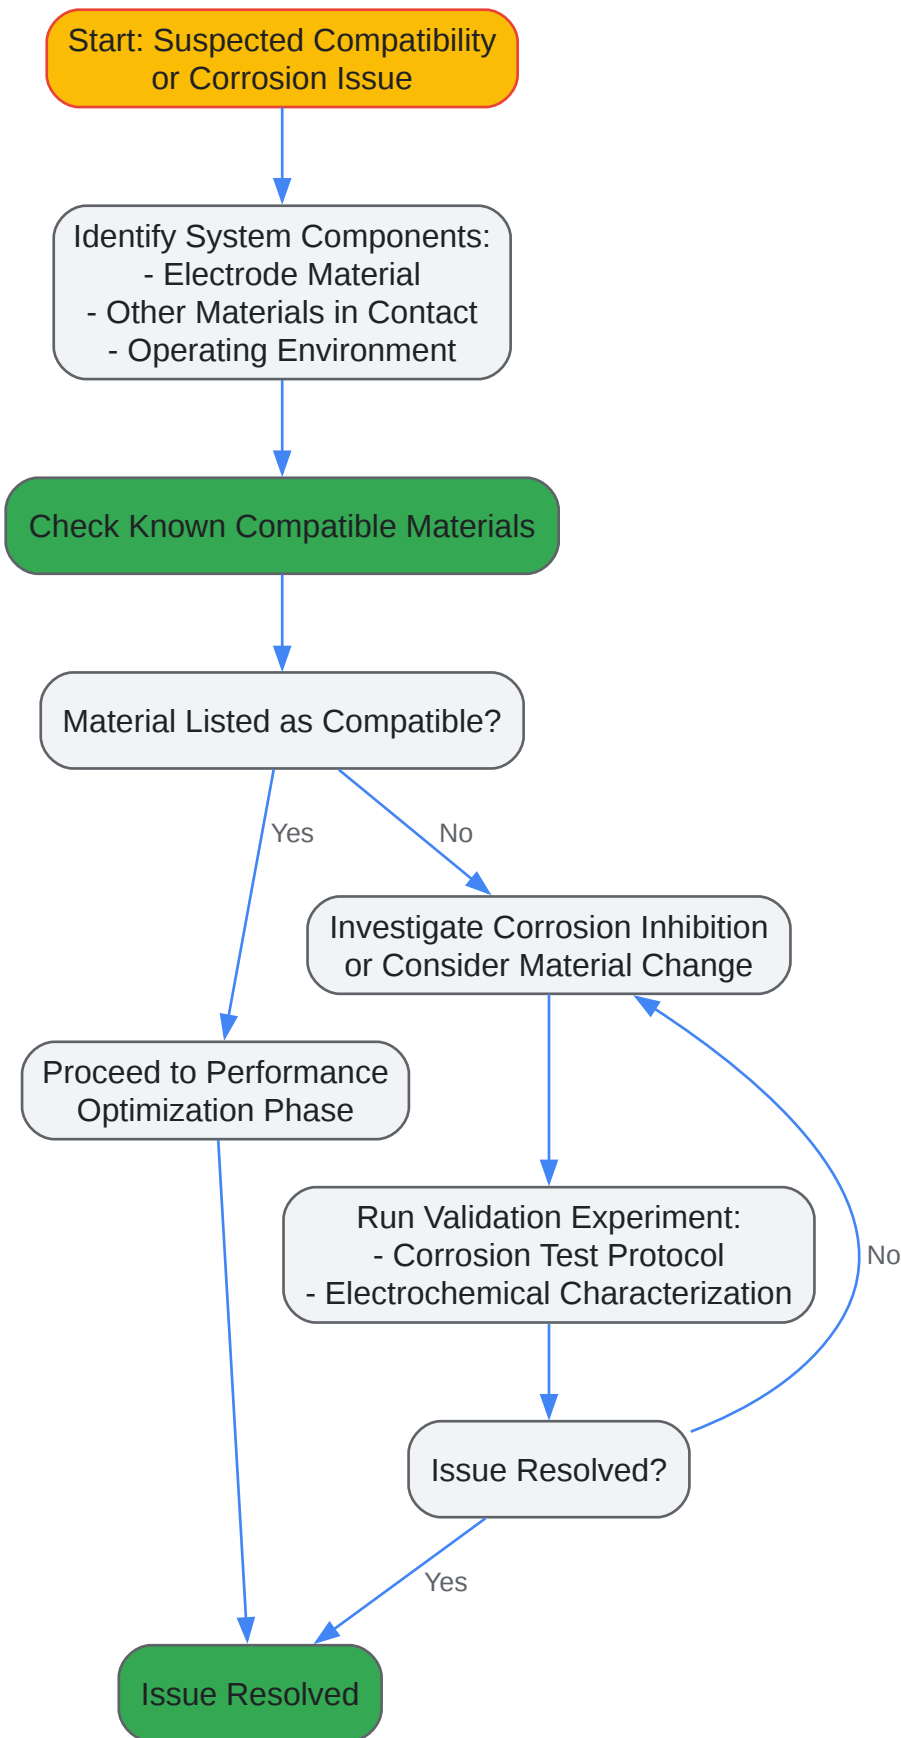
Start: Suspected Compatibility or Corrosion Issue

Identify System Components:
- Electrode Material
- Other Materials in Contact
- Operating Environment

Check Known Compatible Materials

Material Listed as Compatible?

Yes

No

Investigate Corrosion Inhibition or Consider Material Change

Proceed to Performance Optimization Phase

Run Validation Experiment:
- Corrosion Test Protocol
- Electrochemical Characterization

No

Issue Resolved?

Yes

Issue Resolved